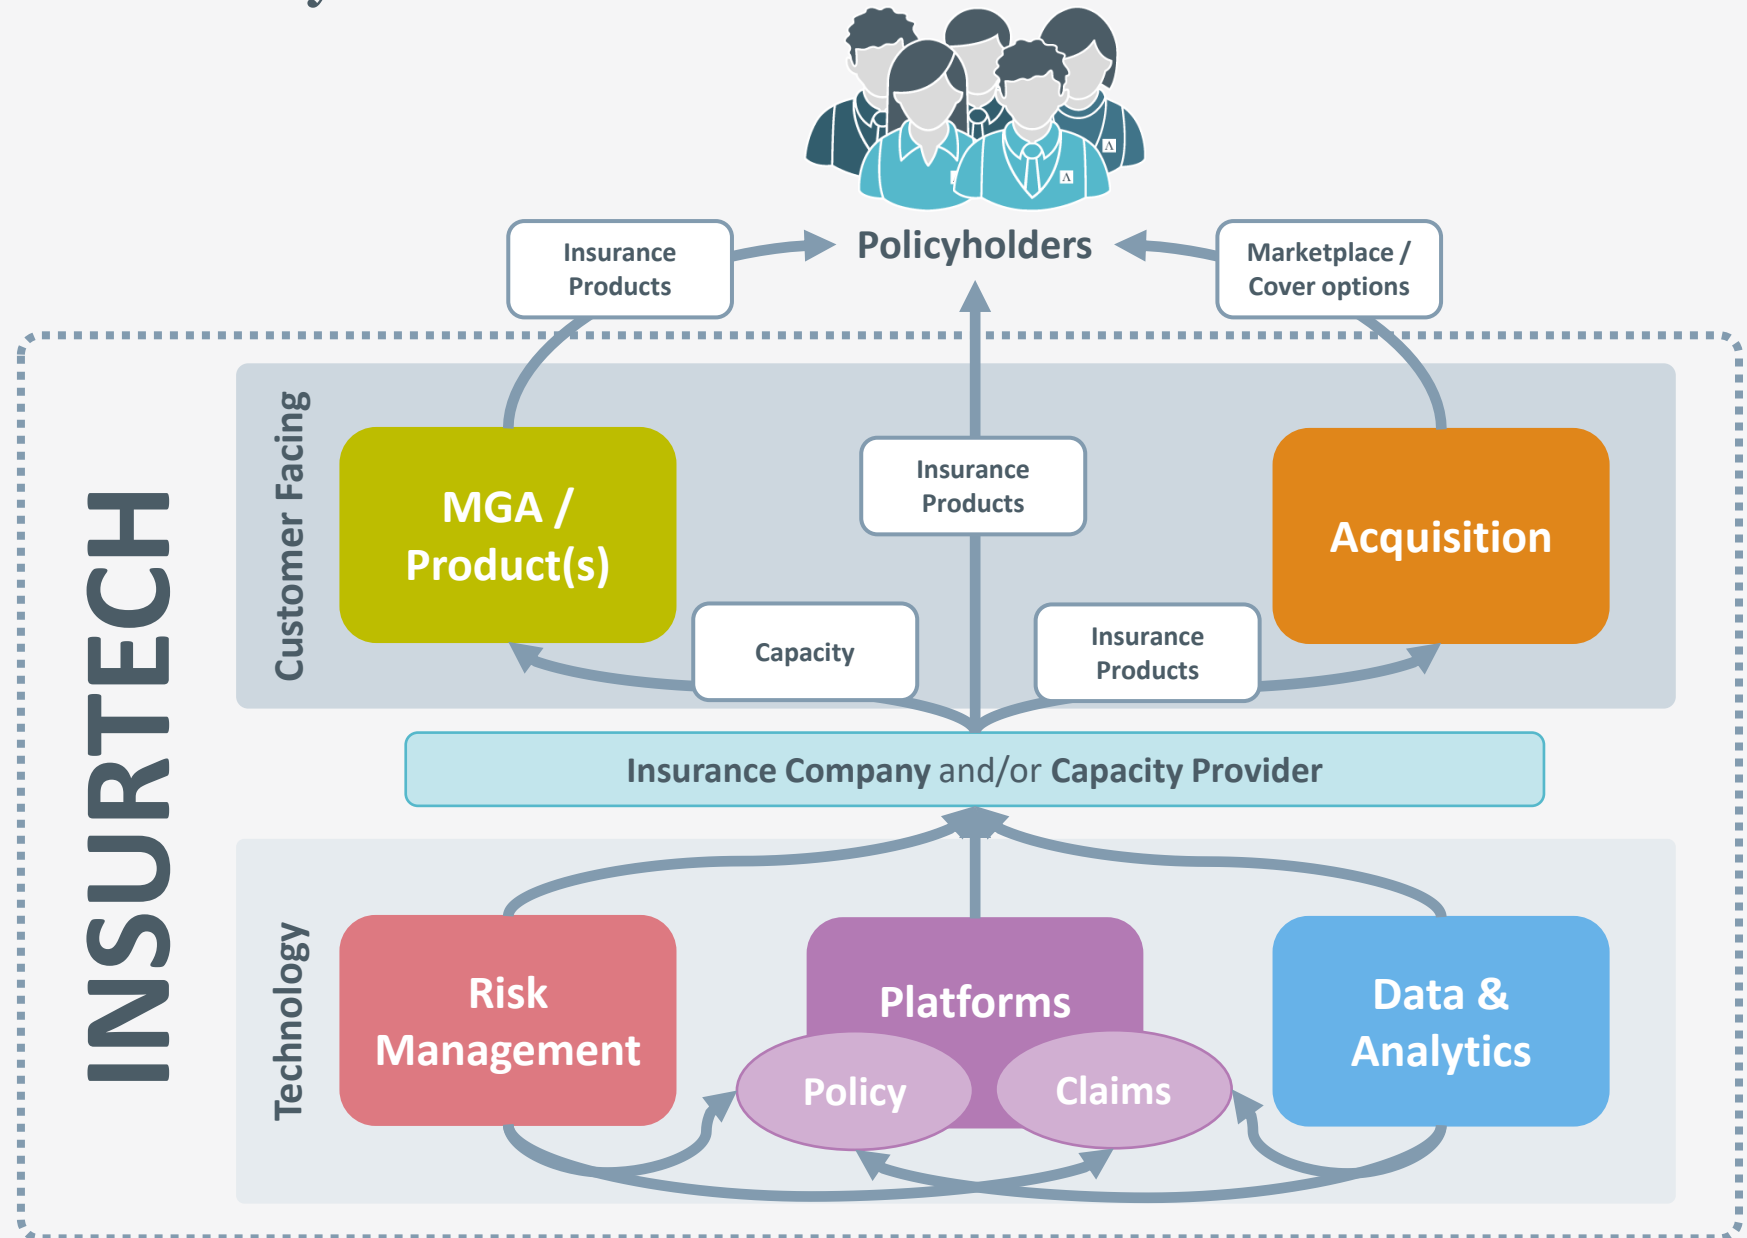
Policyholders

Insurance Products

Marketplace / Cover options

INSURTECH

Customer Facing

MGA / Product(s)

Insurance Products

Acquisition

Capacity

Insurance Products

Insurance Company and/or Capacity Provider

Technology

Risk Management

Platforms

Policy

Claims

Data & Analytics